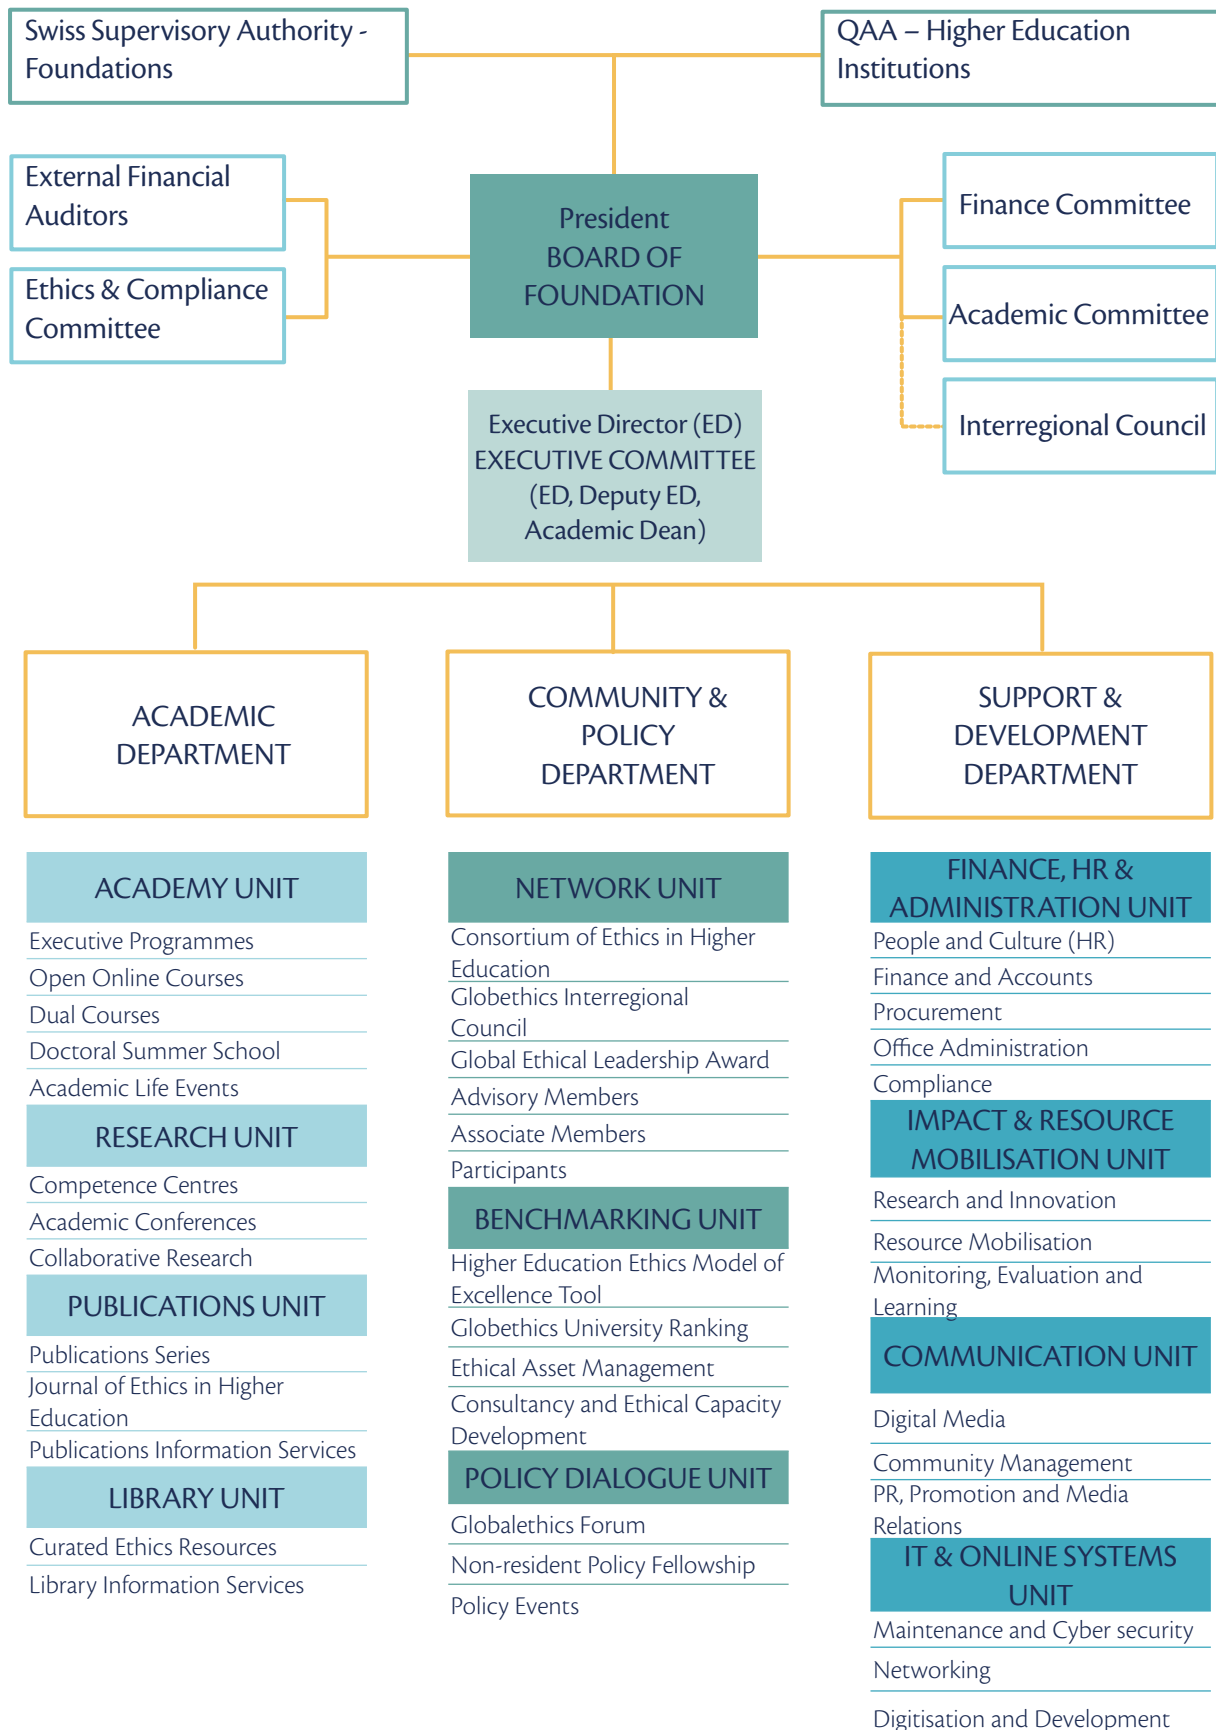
Swiss Supervisory Authority - Foundations

QAA – Higher Education Institutions

External Financial Auditors

Ethics & Compliance Committee

President
BOARD OF FOUNDATION

Finance Committee

Academic Committee

Interregional Council

Executive Director (ED)
EXECUTIVE COMMITTEE
(ED, Deputy ED, Academic Dean)

ACADEMIC DEPARTMENT

COMMUNITY & POLICY DEPARTMENT

SUPPORT & DEVELOPMENT DEPARTMENT

ACADEMY UNIT
Executive Programmes
Open Online Courses
Dual Courses
Doctoral Summer School
Academic Life Events

RESEARCH UNIT
Competence Centres
Academic Conferences
Collaborative Research

PUBLICATIONS UNIT
Publications Series
Journal of Ethics in Higher Education
Publications Information Services

LIBRARY UNIT
Curated Ethics Resources
Library Information Services

NETWORK UNIT
Consortium of Ethics in Higher Education
Globethics Interregional Council
Global Ethical Leadership Award
Advisory Members
Associate Members
Participants

BENCHMARKING UNIT
Higher Education Ethics Model of Excellence Tool
Globethics University Ranking
Ethical Asset Management
Consultancy and Ethical Capacity Development

POLICY DIALOGUE UNIT
Globalethics Forum
Non-resident Policy Fellowship
Policy Events

FINANCE, HR & ADMINISTRATION UNIT
People and Culture (HR)
Finance and Accounts
Procurement
Office Administration
Compliance

IMPACT & RESOURCE MOBILISATION UNIT
Research and Innovation
Resource Mobilisation
Monitoring, Evaluation and Learning

COMMUNICATION UNIT
Digital Media
Community Management
PR, Promotion and Media Relations

IT & ONLINE SYSTEMS UNIT
Maintenance and Cyber security
Networking
Digitisation and Development